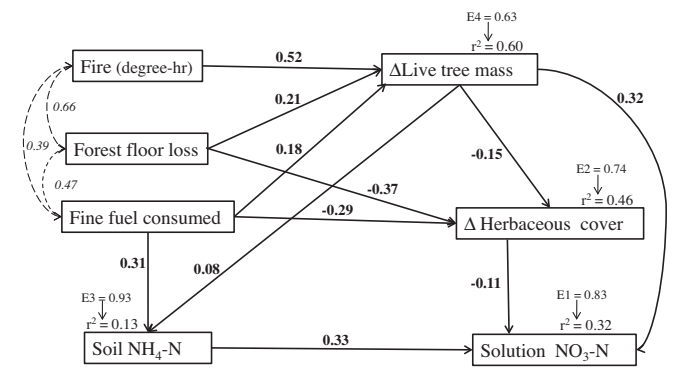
Fire (degree-hr)

Forest floor loss

Fine fuel consumed

0.66

0.39

0.47

0.52

0.21

0.18

E4 = 0.63

$r^2 = 0.60$

ΔLive tree mass

0.32

-0.15

E2 = 0.74

$r^2 = 0.46$

-0.37

-0.29

Δ Herbaceous cover

0.31

0.08

-0.11

E3 = 0.93

$r^2 = 0.13$

Soil $NH_4$-N

0.33

E1 = 0.83

$r^2 = 0.32$

Solution $NO_3$-N